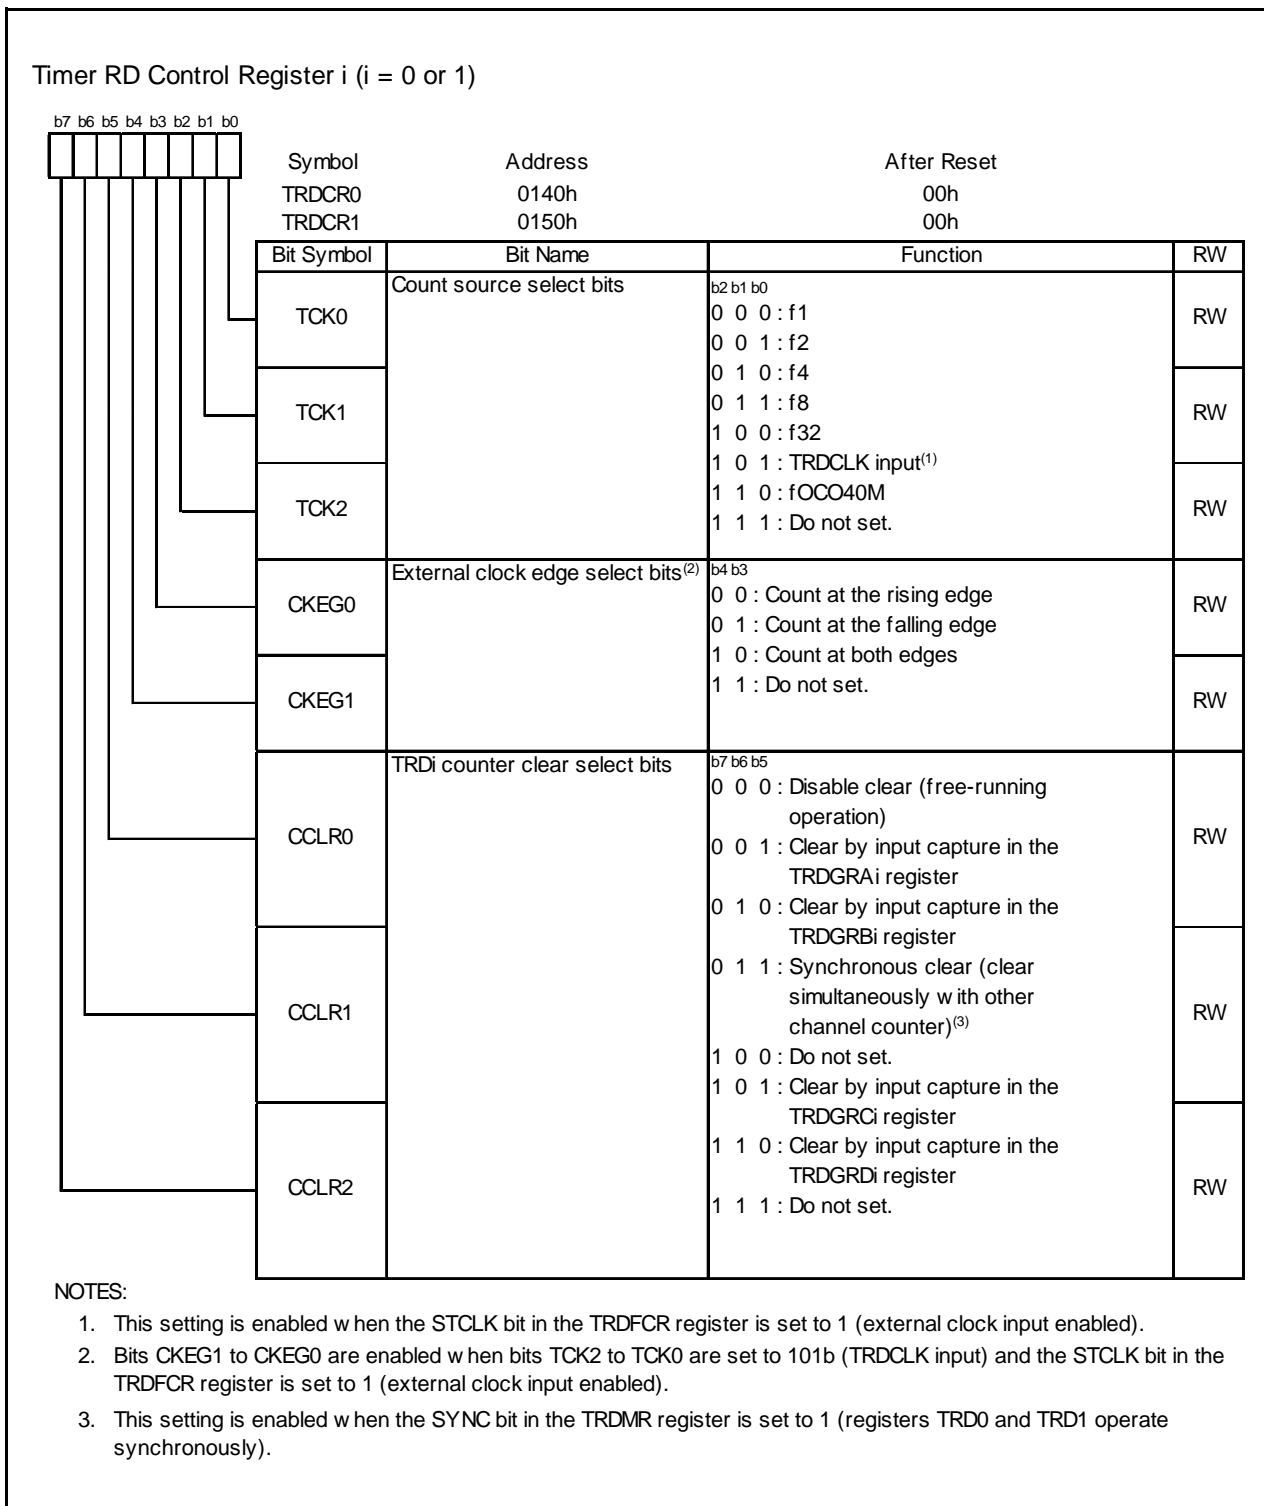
Timer RD Control Register i (i = 0 or 1)

b7 b6 b5 b4 b3 b2 b1 b0

| Symbol | Address | After Reset |
|---|---|---|
| TRDCR0 | 0140h | 00h |
| TRDCR1 | 0150h | 00h |

| Bit Symbol | Bit Name | Function | RW |
|---|---|---|---|
| TCK0 | Count source select bits | b2 b1 b0<br>0 0 0 : f1<br>0 0 1 : f2<br>0 1 0 : f4<br>0 1 1 : f8<br>1 0 0 : f32<br>1 0 1 : TRDCLK input$^{(1)}$<br>1 1 0 : fOCO40M<br>1 1 1 : Do not set. | RW |
| TCK1 | | | RW |
| TCK2 | | | RW |
| CKEG0 | External clock edge select bits$^{(2)}$ | b4 b3<br>0 0 : Count at the rising edge<br>0 1 : Count at the falling edge<br>1 0 : Count at both edges<br>1 1 : Do not set. | RW |
| CKEG1 | | | RW |
| CCLR0 | TRDi counter clear select bits | b7 b6 b5<br>0 0 0 : Disable clear (free-running operation)<br>0 0 1 : Clear by input capture in the TRDGRAi register<br>0 1 0 : Clear by input capture in the TRDGRBi register<br>0 1 1 : Synchronous clear (clear simultaneously w ith other channel counter)$^{(3)}$<br>1 0 0 : Do not set.<br>1 0 1 : Clear by input capture in the TRDGRCi register<br>1 1 0 : Clear by input capture in the TRDGRDi register<br>1 1 1 : Do not set. | RW |
| CCLR1 | | | RW |
| CCLR2 | | | RW |

NOTES:
1. This setting is enabled w hen the STCLK bit in the TRDFCR register is set to 1 (external clock input enabled).
2. Bits CKEG1 to CKEG0 are enabled w hen bits TCK2 to TCK0 are set to 101b (TRDCLK input) and the STCLK bit in the TRDFCR register is set to 1 (external clock input enabled).
3. This setting is enabled w hen the SYNC bit in the TRDMR register is set to 1 (registers TRD0 and TRD1 operate synchronously).